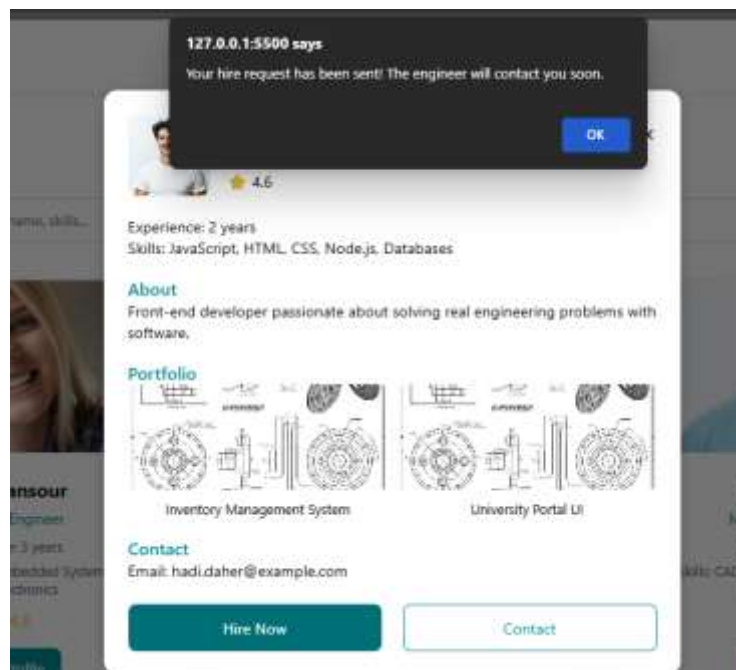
127.0.0.1:5500 says

Your hire request has been sent! The engineer will contact you soon.

OK

4.6

Experience: 2 years
Skills: JavaScript, HTML, CSS, Node.js, Databases

About

Front-end developer passionate about solving real engineering problems with software.

Portfolio

Inventory Management System

University Portal UI

Contact

Email: hadi.daher@example.com

Hire Now

Contact

name, skills...

ansour
Engineer
3 years
bedded System
ctronics

kills: CA